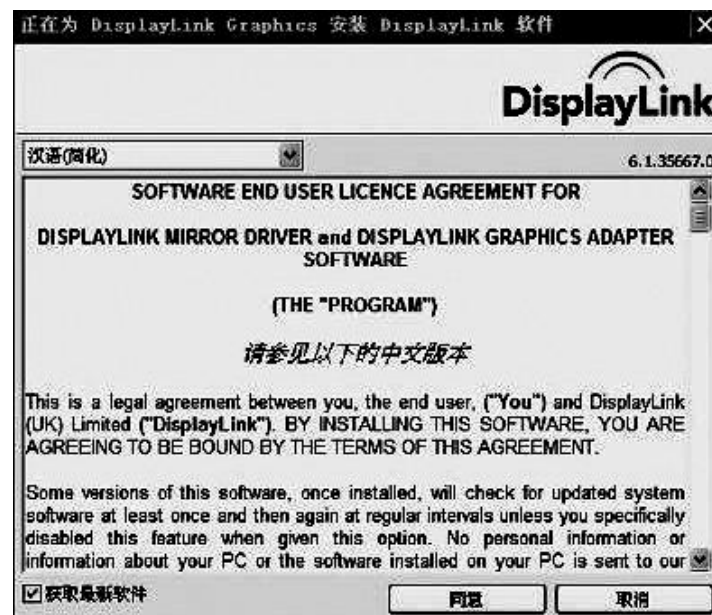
正在为 DisplayLink Graphics 安装 DisplayLink 软件

DisplayLink

汉语(简化)

6.1.35667.0

SOFTWARE END USER LICENCE AGREEMENT FOR

DISPLAYLINK MIRROR DRIVER and DISPLAYLINK GRAPHICS ADAPTER SOFTWARE

(THE "PROGRAM")

请参见以下的中文版本

This is a legal agreement between you, the end user, ("You") and DisplayLink (UK) Limited ("DisplayLink"). BY INSTALLING THIS SOFTWARE, YOU ARE AGREEING TO BE BOUND BY THE TERMS OF THIS AGREEMENT.

Some versions of this software, once installed, will check for updated system software at least once and then again at regular intervals unless you specifically disabled this feature when given this option. No personal information or information about your PC or the software installed on your PC is sent to our

☑ 获取最新软件

同意

取消